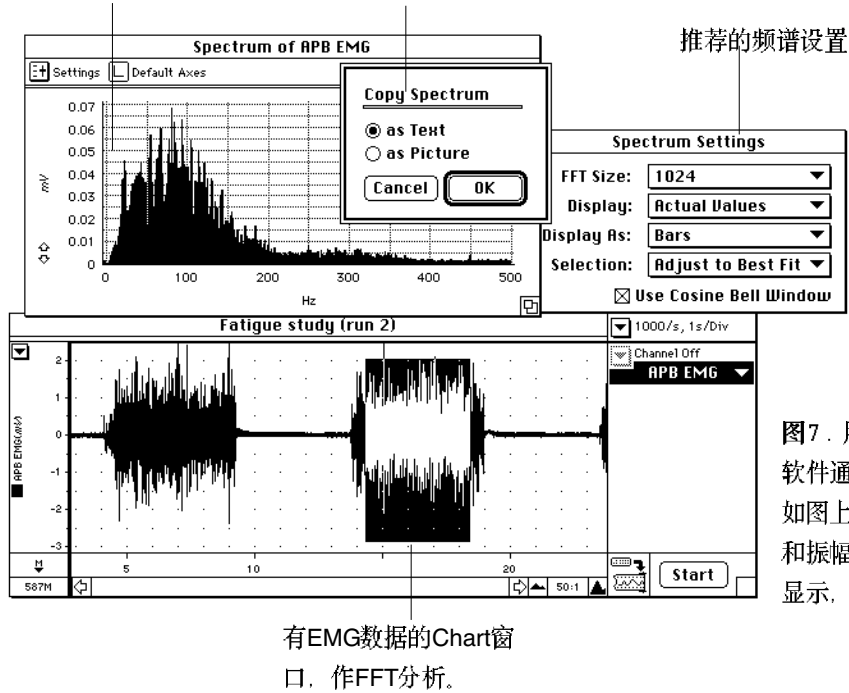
Spectrum of APB EMG

Settings Default Axes

0.07
0.06
0.05
0.04
0.03
0.02
0.01
0

mV

0 100 200 300 400 500

Hz

Copy Spectrum

as Text

as Picture

Cancel OK

推荐的频谱设置

Spectrum Settings

FFT Size: 1024

Display: Actual Values

Display As: Bars

Selection: Adjust to Best Fit

Use Cosine Bell Window

Fatigue study (run 2)

1000/s, 1s/Div

Channel Off

APB EMG

APB EMG(mV)

2
1
0
-1
-2
-3

5 10 20

587M

50:1

Start

图7．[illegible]

软件通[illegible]

如图上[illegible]

和振幅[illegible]

显示，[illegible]

有EMG数据的Chart窗口，作FFT分析。